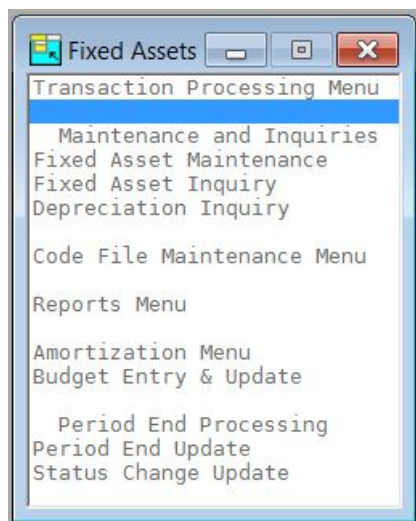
Fixed Assets

Transaction Processing Menu

Maintenance and Inquiries
Fixed Asset Maintenance
Fixed Asset Inquiry
Depreciation Inquiry

Code File Maintenance Menu

Reports Menu

Amortization Menu
Budget Entry & Update

Period End Processing
Period End Update
Status Change Update